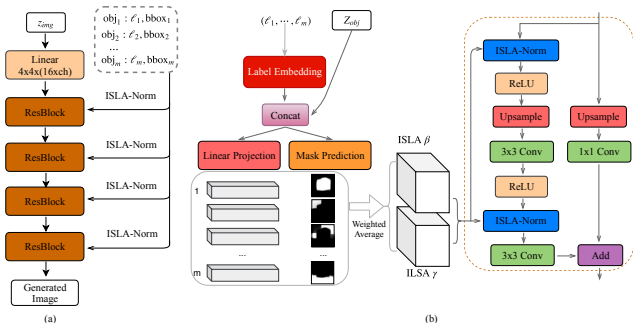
$z_{img}$

Linear 4x4x(16xch)

ResBlock

ResBlock

ResBlock

ResBlock

Generated Image

$\text{obj}_1 : \ell_1, \text{bbox}_1$
$\text{obj}_2 : \ell_2, \text{bbox}_2$
...
$\text{obj}_m : \ell_m, \text{bbox}_m$

ISLA-Norm

ISLA-Norm

ISLA-Norm

ISLA-Norm

(a)

$(\ell_1, \cdots, \ell_m)$

$Z_{obj}$

Label Embedding

Concat

Linear Projection

Mask Prediction

1

m

...

...

Weighted Average

ISLA $\beta$

ILSA $\gamma$

(b)

ISLA-Norm

ReLU

Upsample

3x3 Conv

ReLU

ISLA-Norm

3x3 Conv

Upsample

1x1 Conv

Add